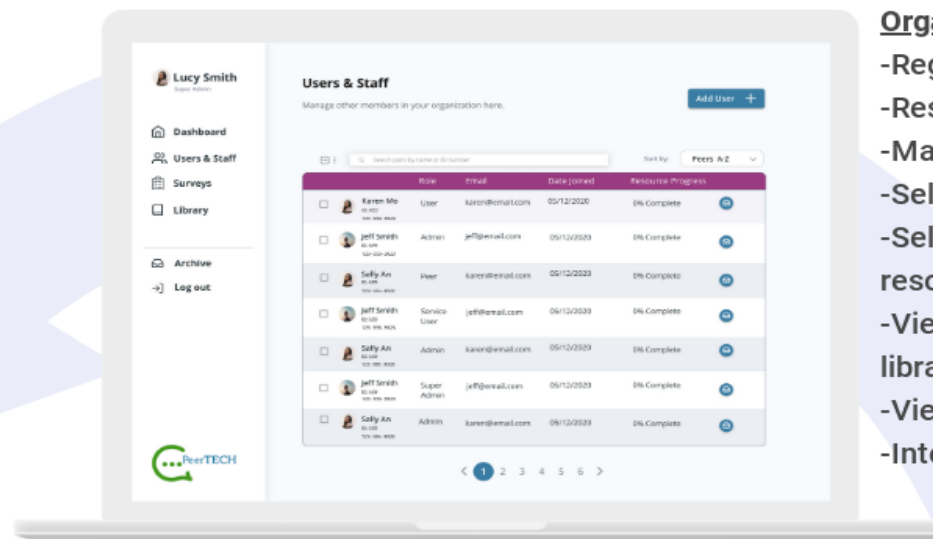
Lucy Smith
Super Admin

Dashboard
Users & Staff
Surveys
Library

Archive
Log out

PeerTECH

Users & Staff
Manage other members in your organization here.

Add User +

Search users by name or ID number
Sort by: Peers A-Z

| | | Role | Email | Date Joined | Resource Progress | |
|---|---|---|---|---|---|---|
| | Karen Mo | User | karen@email.com | 05/12/2020 | 0% Complete | |
| | Jeff Smith | Admin | jeff@email.com | 05/12/2020 | 0% Complete | |
| | Sally An | Peer | karen@email.com | 05/12/2020 | 0% Complete | |
| | Jeff Smith | Service User | jeff@email.com | 05/12/2020 | 0% Complete | |
| | Sally An | Admin | karen@email.com | 05/12/2020 | 0% Complete | |
| | Jeff Smith | Super Admin | jeff@email.com | 05/12/2020 | 0% Complete | |
| | Sally An | Admin | karen@email.com | 05/12/2020 | 0% Complete | |

< 1 2 3 4 5 6 >

Orga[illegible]
-Reg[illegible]
-Res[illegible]
-Ma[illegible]
-Sel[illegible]
-Sel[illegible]
reso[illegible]
-Vie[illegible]
libra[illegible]
-Vie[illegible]
-Inte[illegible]